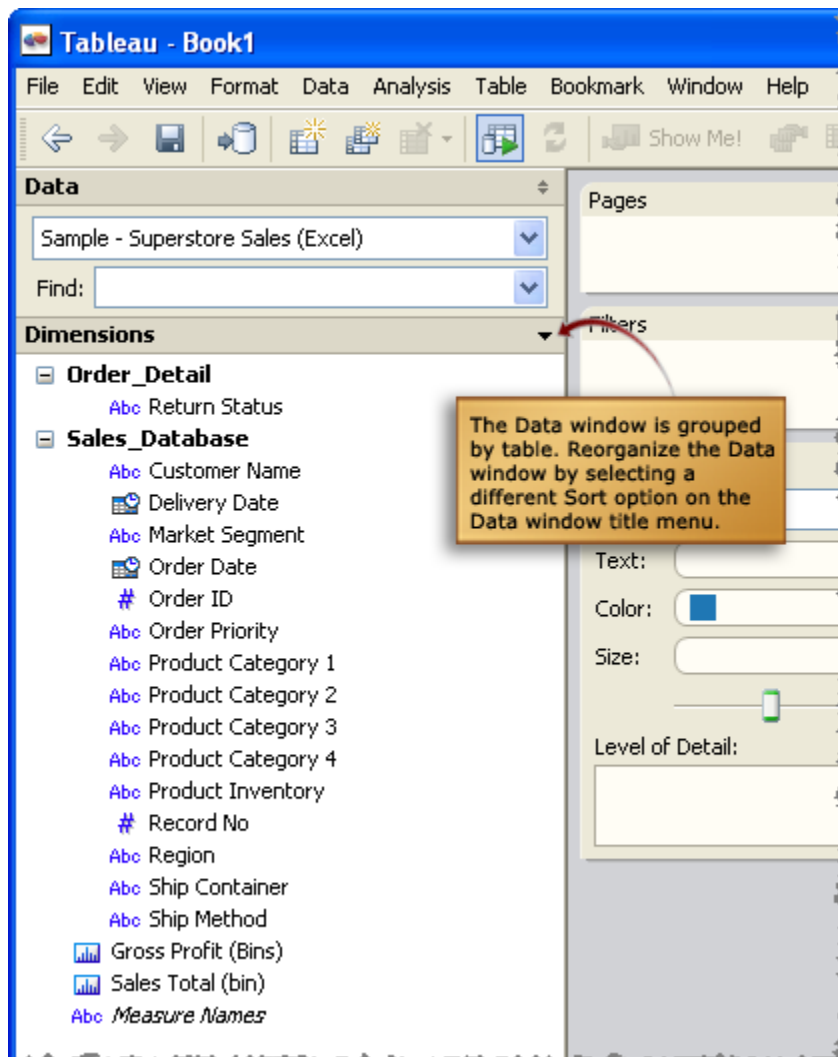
Tableau - Book1

File Edit View Format Data Analysis Table Bookmark Window Help

Show Me!

Data

Sample - Superstore Sales (Excel)

Find:

Dimensions

Order_Detail

Abc Return Status

Sales_Database

Abc Customer Name

Delivery Date

Abc Market Segment

Order Date

# Order ID

Abc Order Priority

Abc Product Category 1

Abc Product Category 2

Abc Product Category 3

Abc Product Category 4

Abc Product Inventory

# Record No

Abc Region

Abc Ship Container

Abc Ship Method

Gross Profit (Bins)

Sales Total (bin)

Abc Measure Names

Pages

Filters

The Data window is grouped by table. Reorganize the Data window by selecting a different Sort option on the Data window title menu.

Text:

Color:

Size:

Level of Detail: